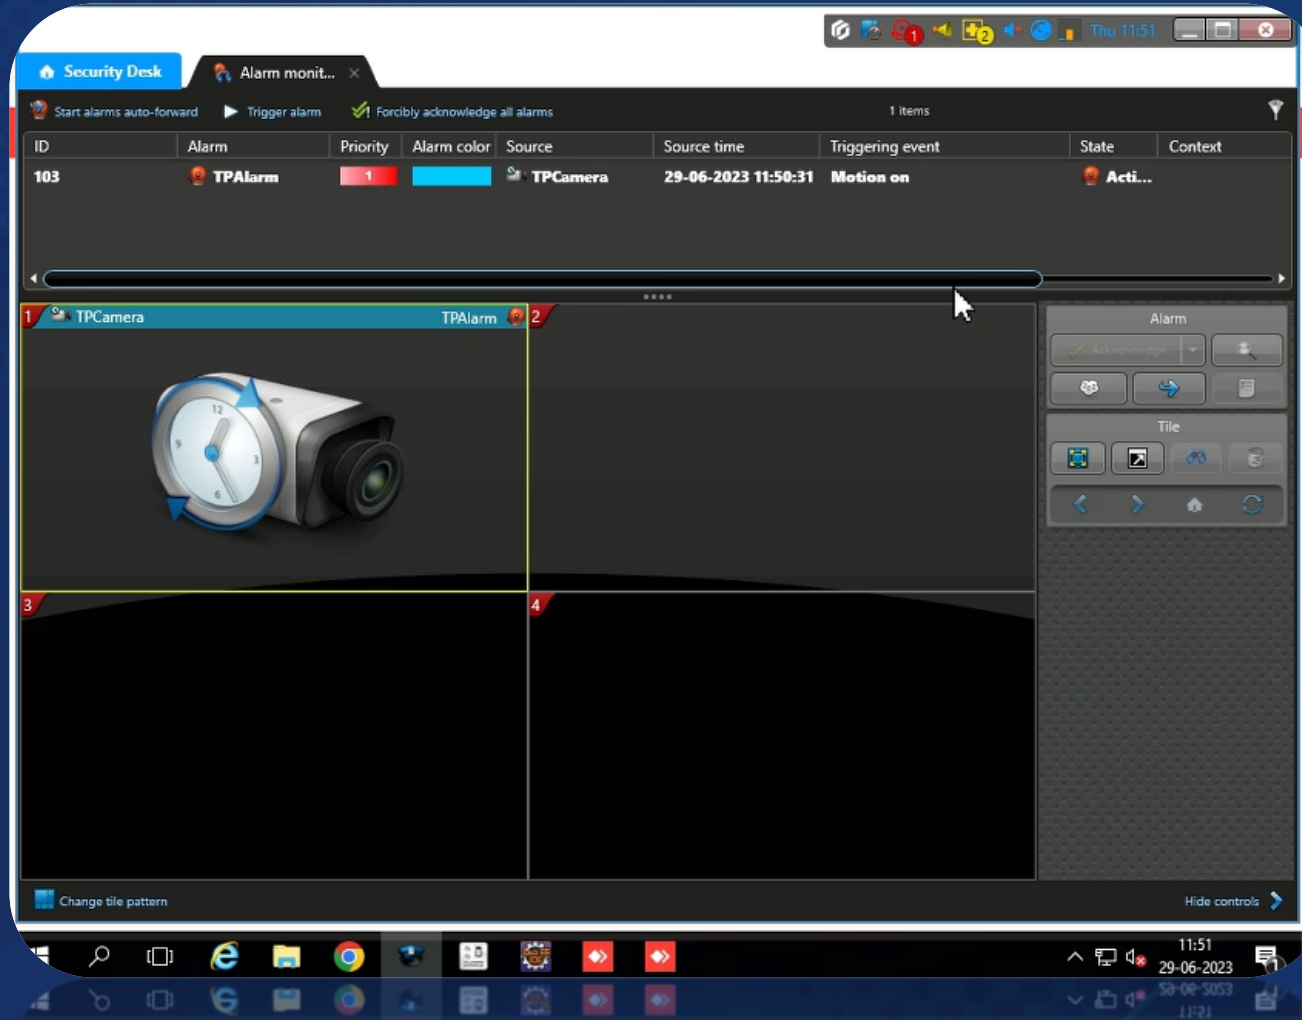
1 2 Thu 11:51

Security Desk
Alarm monit... ×

Start alarms auto-forward
Trigger alarm
Forcibly acknowledge all alarms
1 items

| ID | Alarm | Priority | Alarm color | Source | Source time | Triggering event | State | Context |
|---|---|---|---|---|---|---|---|---|
| 103 | TPAlarm | 1 | | TPCamera | 29-06-2023 11:50:31 | Motion on | Acti... | |

1 TPCamera TPAlarm
2
3
4

Alarm
Acknowledge
Tile

Change tile pattern
Hide controls

11:51
29-06-2023